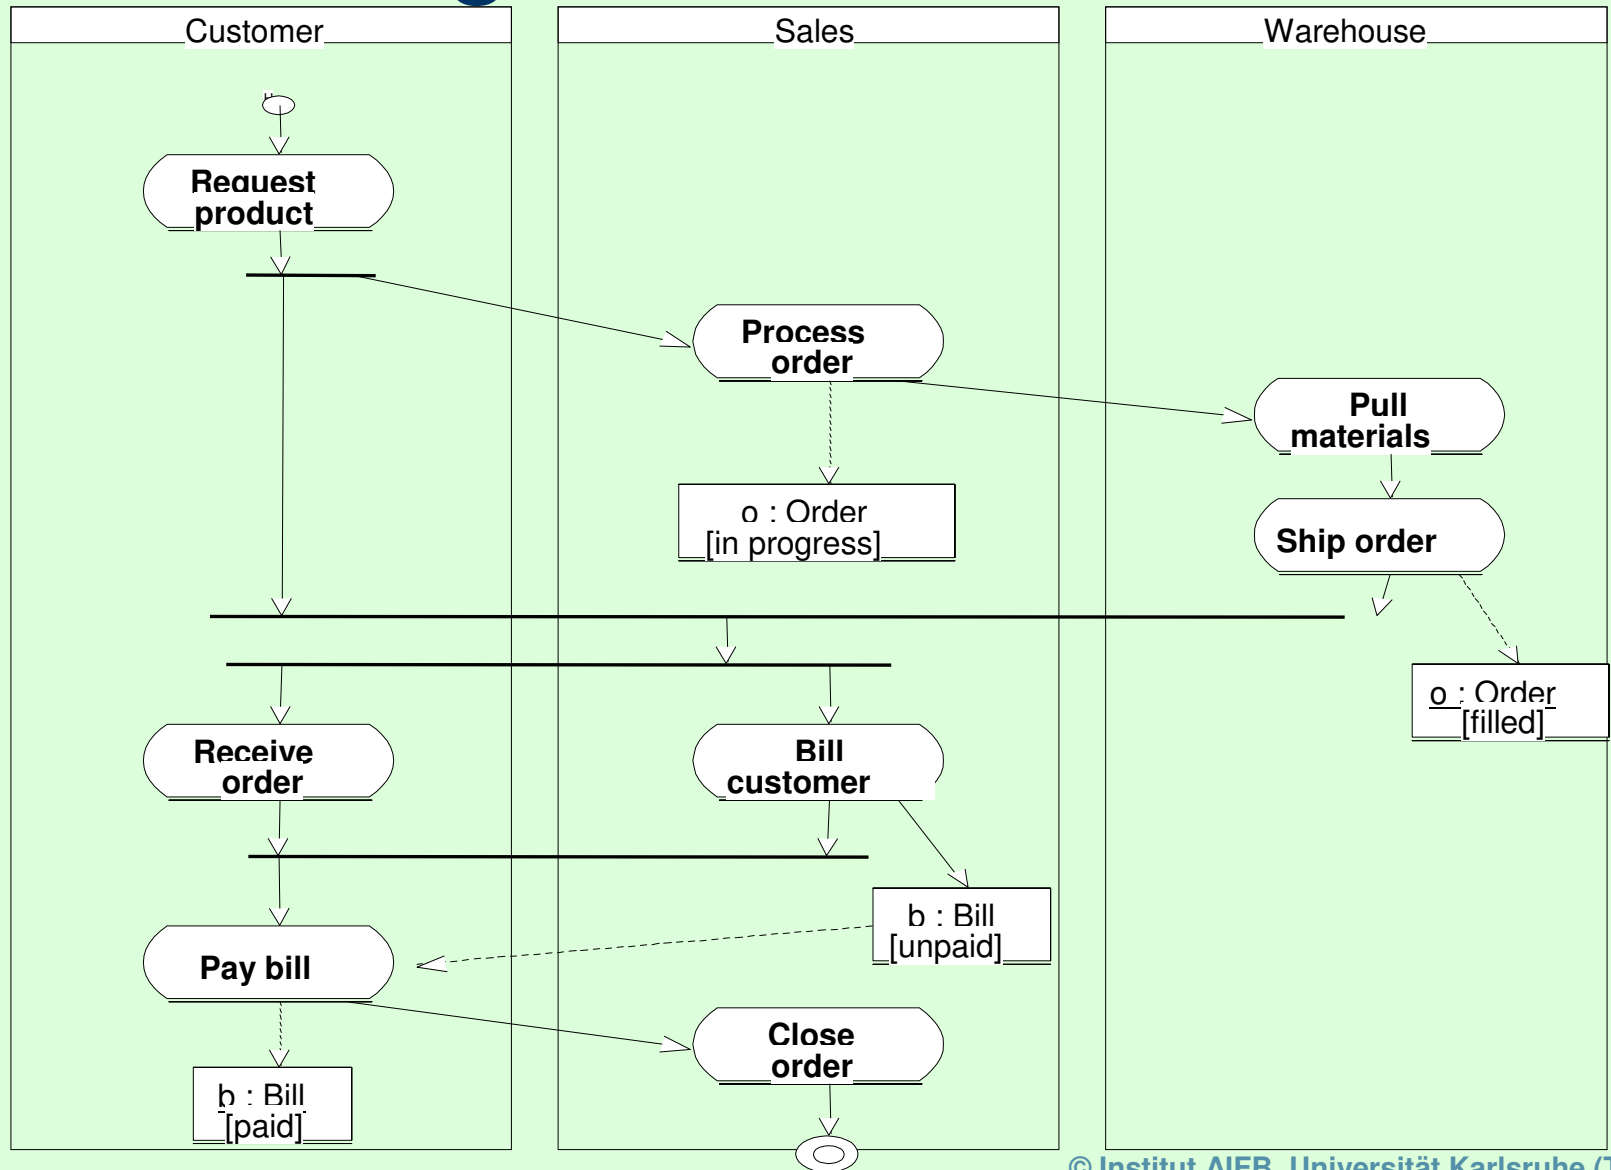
Customer

Sales

Warehouse

Request product

Process order

Pull materials

o : Order [in progress]

Ship order

o : Order [filled]

Receive order

Bill customer

b : Bill [unpaid]

Pay bill

Close order

b : Bill [paid]

© Institut AIFB, Universität Karlsruhe ([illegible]